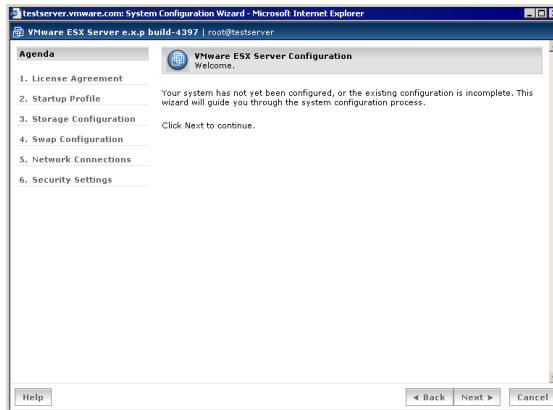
testserver.vmware.com: System Configuration Wizard - Microsoft Internet Explorer

VMware ESX Server e.x.p build-4397 | root@testserver

Agenda

1. License Agreement
2. Startup Profile
3. Storage Configuration
4. Swap Configuration
5. Network Connections
6. Security Settings

VMware ESX Server Configuration
Welcome.

Your system has not yet been configured, or the existing configuration is incomplete. This wizard will guide you through the system configuration process.

Click Next to continue.

Help

◄ Back

Next ►

Cancel